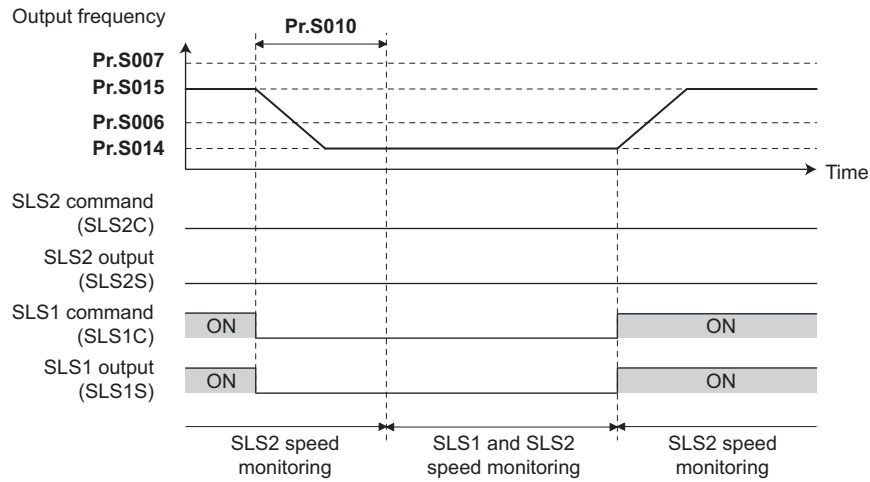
Output frequency

Pr.S010

Pr.S007

Pr.S015

Pr.S006

Pr.S014

Time

SLS2 command (SLS2C)

SLS2 output (SLS2S)

SLS1 command (SLS1C)

ON

ON

SLS1 output (SLS1S)

ON

ON

SLS2 speed monitoring

SLS1 and SLS2 speed monitoring

SLS2 speed monitoring